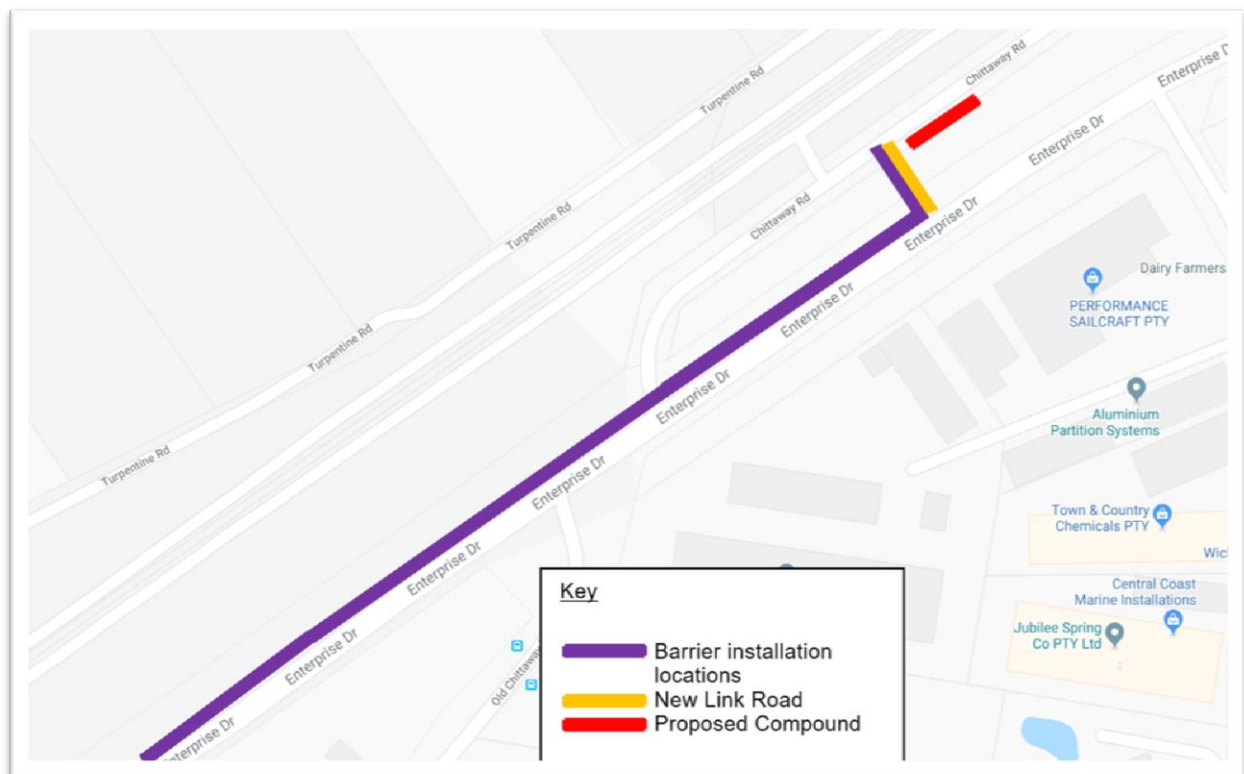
Turpentine Rd
Turpentine Rd
Turpentine Rd
Turpentine Rd
Chittaway Rd
Chittaway Rd
Enterprise Dr
Enterprise Dr
Enterprise Dr
Enterprise Dr
Enterprise Dr
Enterprise Dr
Enterprise Dr
Enterprise Dr
Enterprise Dr
Enterprise Dr
Dairy Farmers
PERFORMANCE SAILCRAFT PTY
Aluminium Partition Systems
Town & Country Chemicals PTY
Wic
Central Coast Marine Installations
Jubilee Spring Co PTY Ltd
Old Chittaw

Key
Barrier installation locations
New Link Road
Proposed Compound